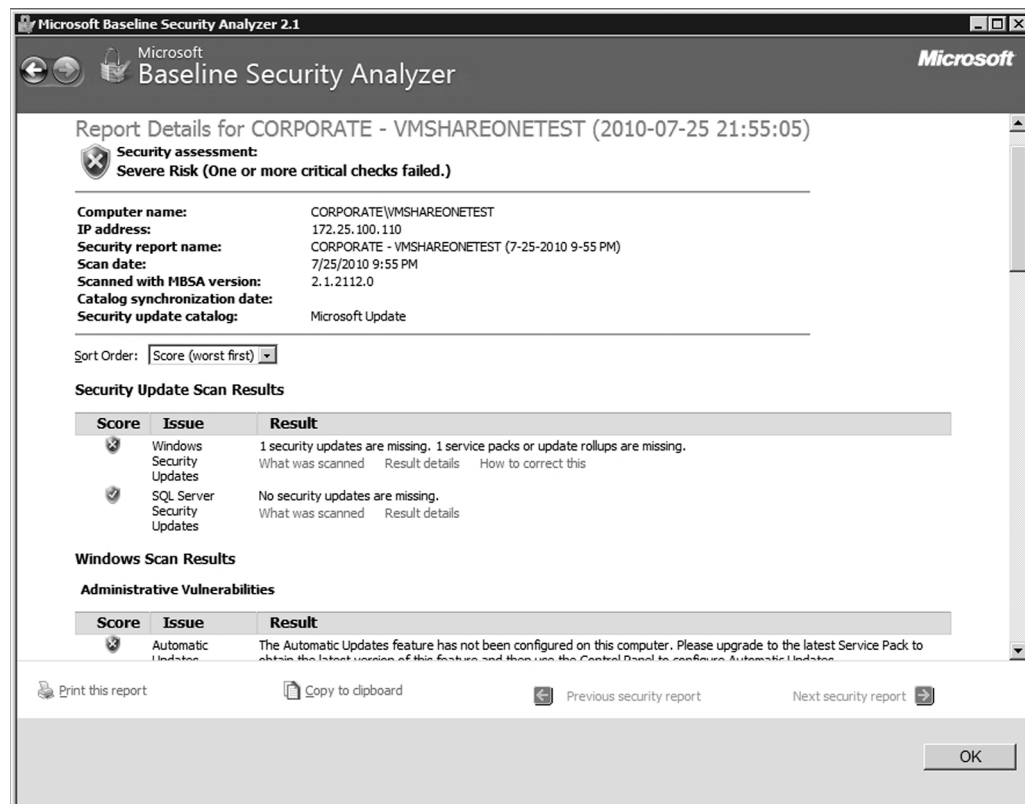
Microsoft Baseline Security Analyzer 2.1

Microsoft
Baseline Security Analyzer

Microsoft

Report Details for CORPORATE - VMSHAREONETEST (2010-07-25 21:55:05)

Security assessment:
Severe Risk (One or more critical checks failed.)

| | |
|---|---|
| Computer name: | CORPORATE\VMSHAREONETEST |
| IP address: | 172.25.100.110 |
| Security report name: | CORPORATE - VMSHAREONETEST (7-25-2010 9-55 PM) |
| Scan date: | 7/25/2010 9:55 PM |
| Scanned with MBSA version: | 2.1.2112.0 |
| Catalog synchronization date: | |
| Security update catalog: | Microsoft Update |

Sort Order: Score (worst first)

Security Update Scan Results

| Score | Issue | Result |
|---|---|---|
| | Windows Security Updates | 1 security updates are missing. 1 service packs or update rollups are missing. What was scanned Result details How to correct this |
| | SQL Server Security Updates | No security updates are missing. What was scanned Result details |

Windows Scan Results

Administrative Vulnerabilities

| Score | Issue | Result |
|---|---|---|
| | Automatic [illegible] | The Automatic Updates feature has not been configured on this computer. Please upgrade to the latest Service Pack to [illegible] |

Print this report

Copy to clipboard

Previous security report

Next security report

OK